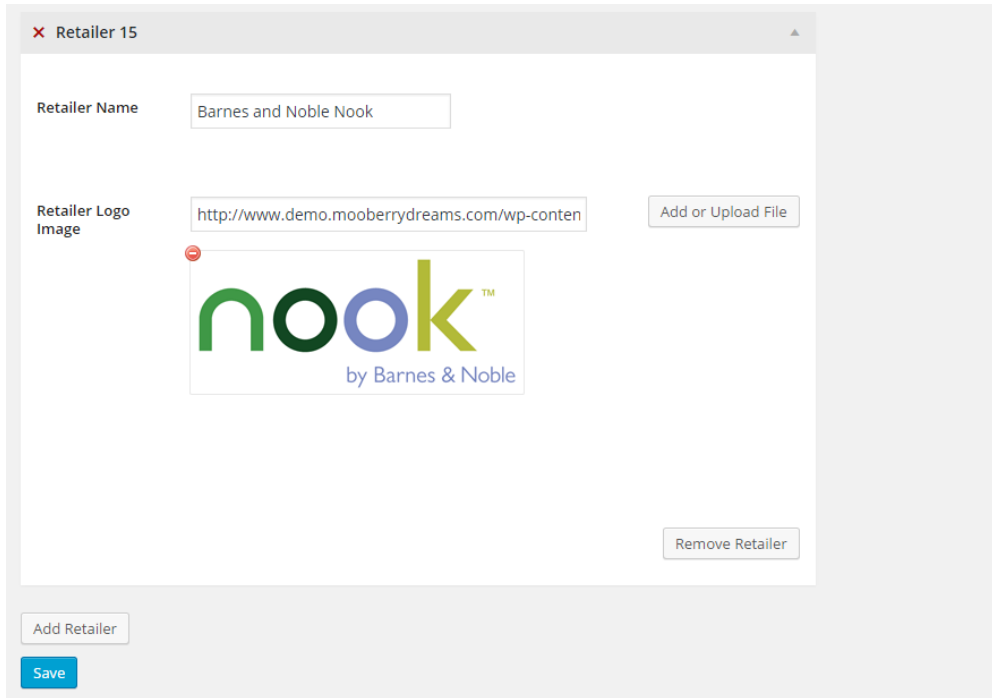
✕ Retailer 15

Retailer Name

Barnes and Noble Nook

Retailer Logo Image

http://www.demo.mooberrydreams.com/wp-conten

Add or Upload File

nook™

by Barnes & Noble

Remove Retailer

Add Retailer

Save